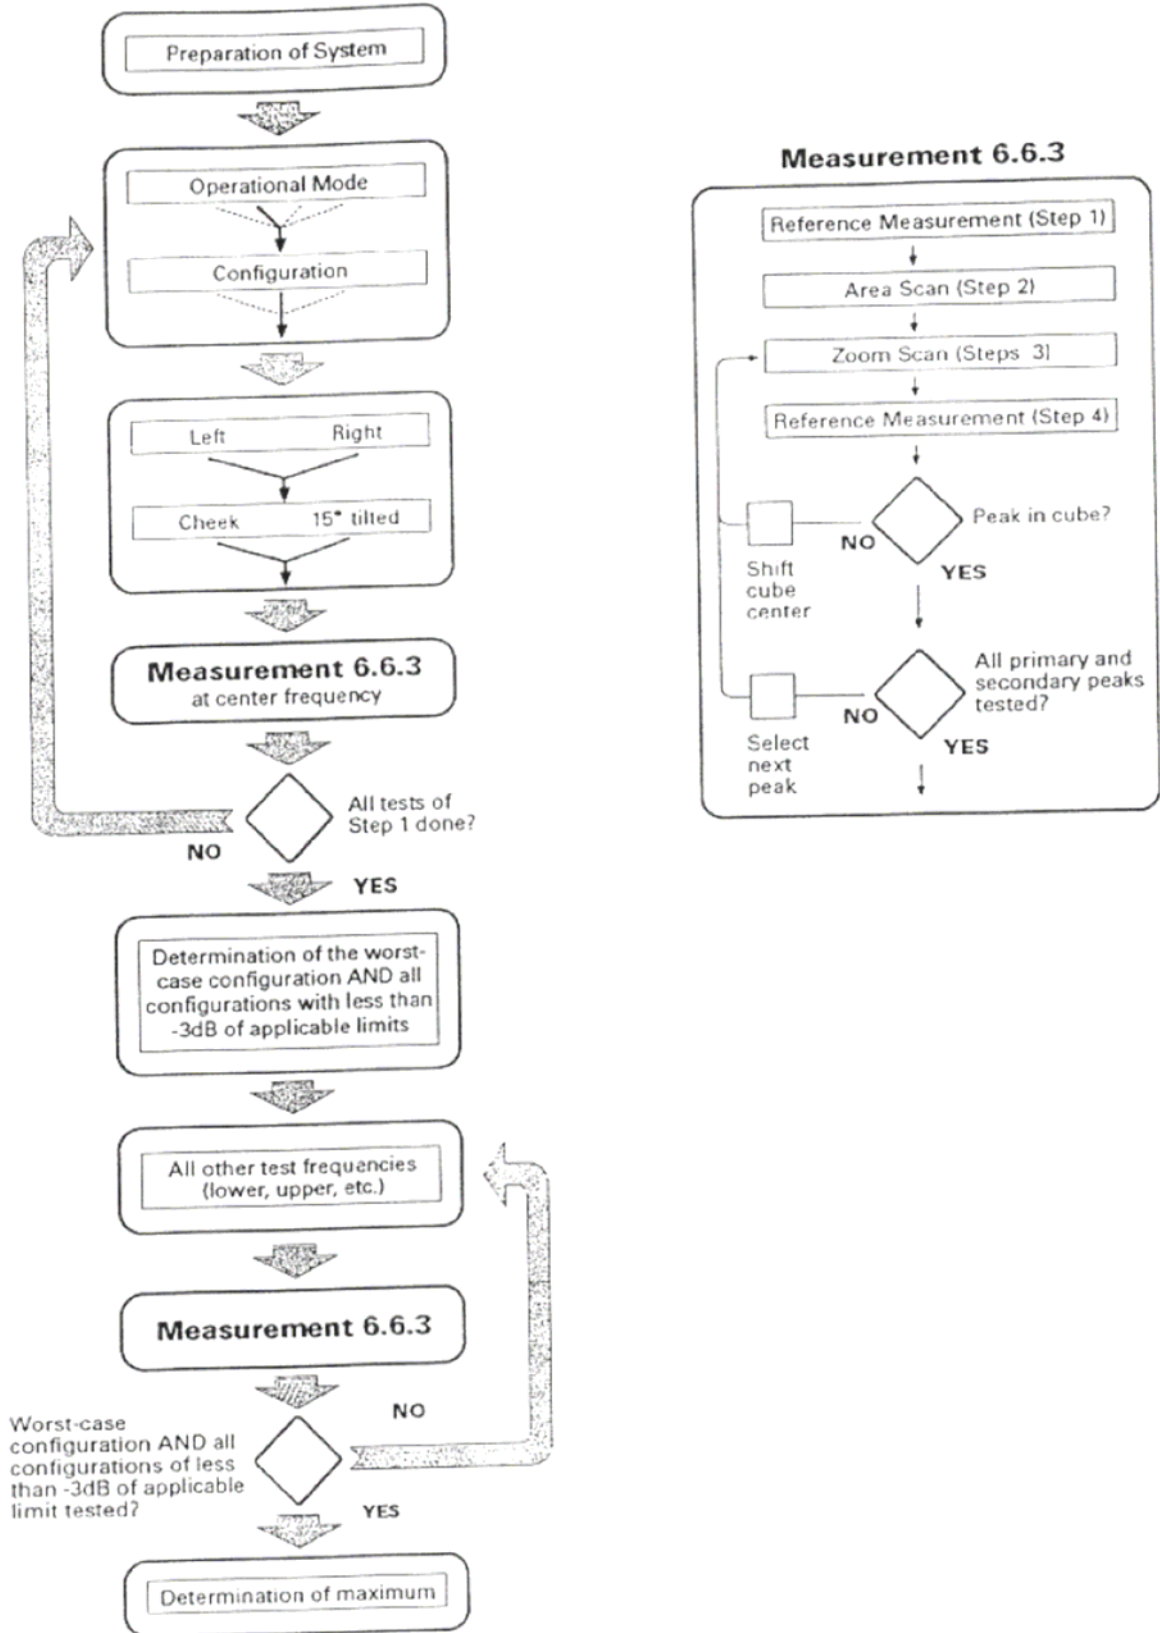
Preparation of System

Operational Mode

Configuration

Left Right

Cheek 15° tilted

Measurement 6.6.3
at center frequency

All tests of Step 1 done?

NO

YES

Determination of the worst-case configuration AND all configurations with less than -3dB of applicable limits

All other test frequencies (lower, upper, etc.)

Measurement 6.6.3

NO

Worst-case configuration AND all configurations of less than -3dB of applicable limit tested?

YES

Determination of maximum

Measurement 6.6.3

Reference Measurement (Step 1)

Area Scan (Step 2)

Zoom Scan (Steps 3)

Reference Measurement (Step 4)

Peak in cube?

NO

YES

Shift cube center

All primary and secondary peaks tested?

NO

YES

Select next peak